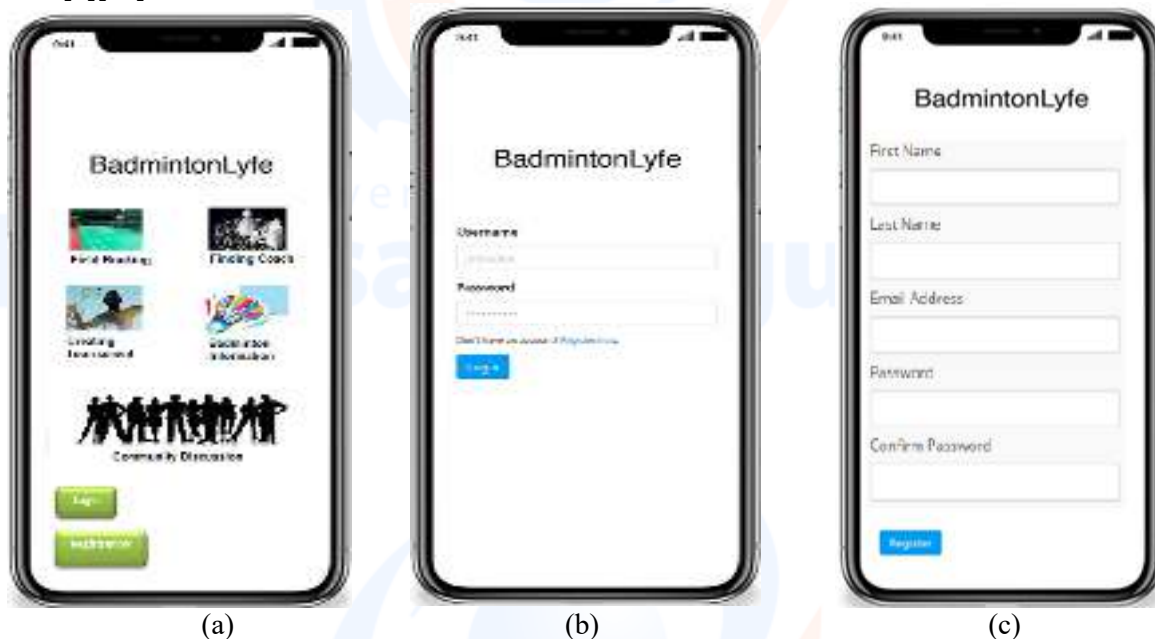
9:41

BadmintonLyfe

Field Booking

Finding Coach

Creating Tournament

Badminton Information

Community Discussion

Login

Registration

(a)

9:41

BadmintonLyfe

Username

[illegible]

Password

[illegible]

Don't have an account? Register now

Login

(b)

9:41

BadmintonLyfe

First Name

Last Name

Email Address

Password

Confirm Password

Register

(c)